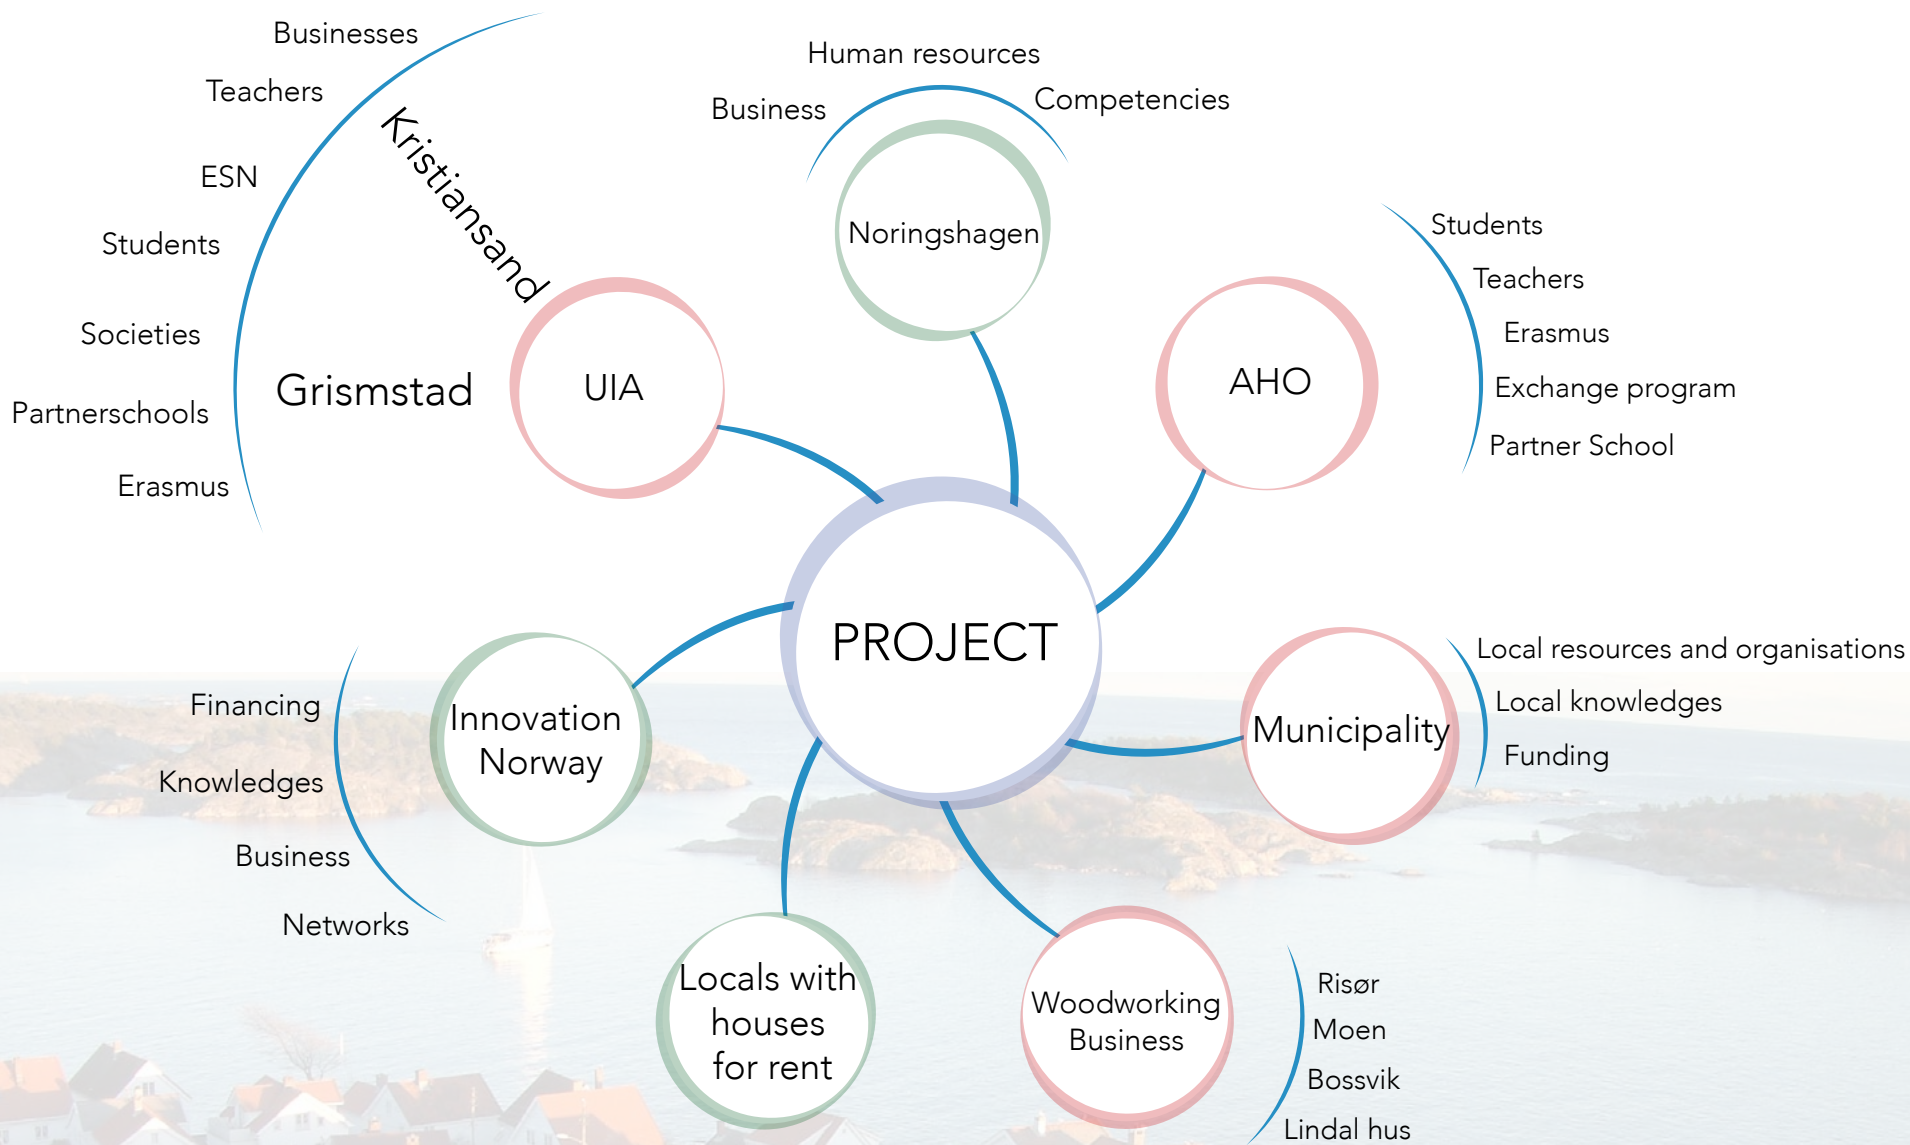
Businesses
Teachers
ESN
Students
Societies
Partnerschools
Erasmus

Kristiansand
Grismstad
UIA

Human resources
Business
Competencies
Noringshagen

AHO
Students
Teachers
Erasmus
Exchange program
Partner School

PROJECT

Innovation Norway
Financing
Knowledges
Business
Networks

Municipality
Local resources and organisations
Local knowledges
Funding

Locals with houses for rent

Woodworking Business
Risør
Moen
Bossvik
Lindal hus